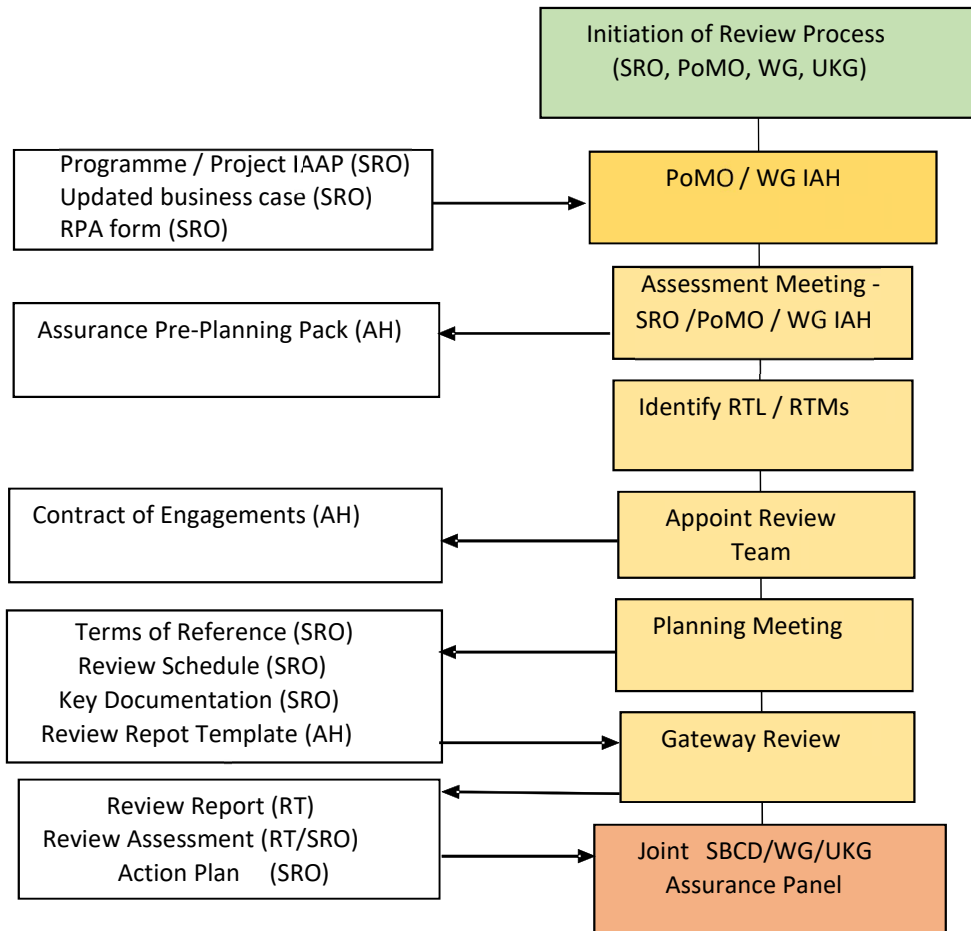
Initiation of Review Process
(SRO, PoMO, WG, UKG)

Programme / Project IAAP (SRO)
Updated business case (SRO)
RPA form (SRO)

PoMO / WG IAH

Assessment Meeting - SRO /PoMO / WG IAH

Assurance Pre-Planning Pack (AH)

Identify RTL / RTMs

Contract of Engagements (AH)

Appoint Review Team

Terms of Reference (SRO)
Review Schedule (SRO)
Key Documentation (SRO)
Review Repot Template (AH)

Planning Meeting

Gateway Review

Review Report (RT)
Review Assessment (RT/SRO)
Action Plan (SRO)

Joint SBCD/WG/UKG Assurance Panel